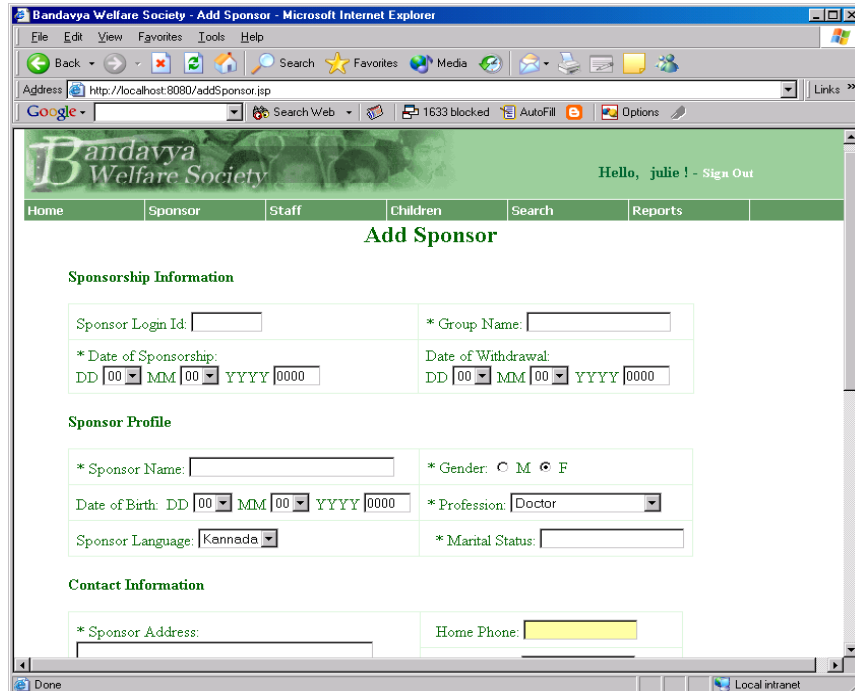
Bandavya Welfare Society - Add Sponsor - Microsoft Internet Explorer

File Edit View Favorites Tools Help

Back Search Favorites Media

Address http://localhost:8080/addSponsor.jsp

Links

Google Search Web 1633 blocked AutoFill Options

Bandavya Welfare Society

Hello, julie ! - Sign Out

Home | Sponsor | Staff | Children | Search | Reports

Add Sponsor

Sponsorship Information

| | |
|---|---|
| Sponsor Login Id: | * Group Name: |
| * Date of Sponsorship: DD 00 MM 00 YYYY 0000 | Date of Withdrawal: DD 00 MM 00 YYYY 0000 |

Sponsor Profile

| | |
|---|---|
| * Sponsor Name: | * Gender: M F |
| Date of Birth: DD 00 MM 00 YYYY 0000 | * Profession: Doctor |
| Sponsor Language: Kannada | * Marital Status: |

Contact Information

| | |
|---|---|
| * Sponsor Address: | Home Phone: |

Done

Local intranet